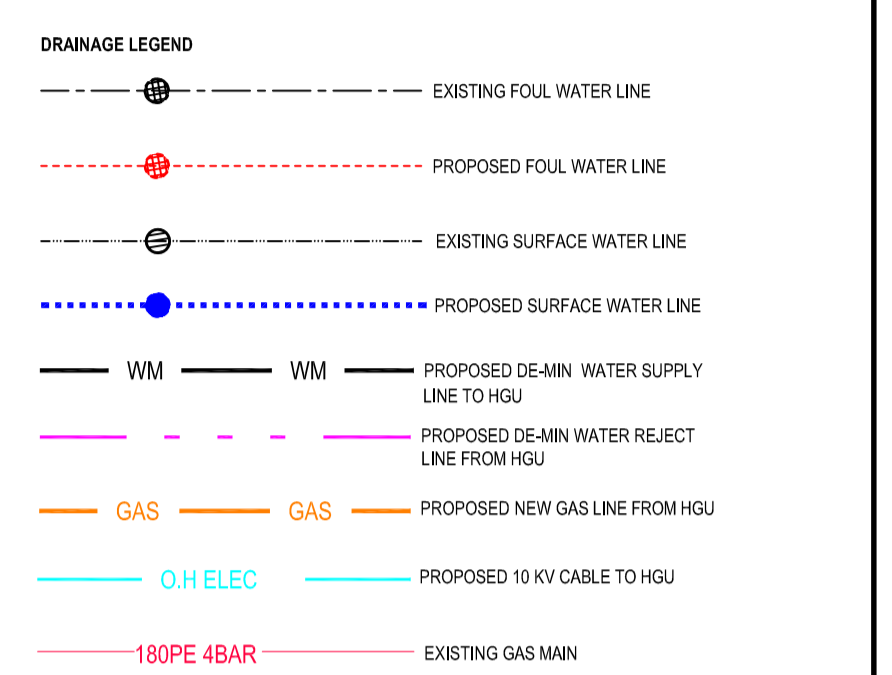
DRAINAGE LEGEND

EXISTING FOUL WATER LINE

PROPOSED FOUL WATER LINE

EXISTING SURFACE WATER LINE

PROPOSED SURFACE WATER LINE

WM WM PROPOSED DE-MIN WATER SUPPLY LINE TO HGU

PROPOSED DE-MIN WATER REJECT LINE FROM HGU

GAS GAS PROPOSED NEW GAS LINE FROM HGU

O.H ELEC PROPOSED 10 KV CABLE TO HGU

180PE 4BAR EXISTING GAS MAIN